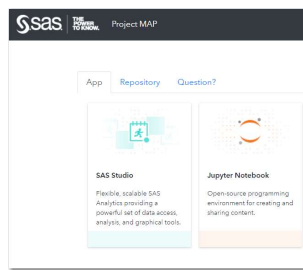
Ssas. THE POWER TO KNOW. Project MAP

App Repository Question?

SAS Studio

Flexible, scalable SAS Analytics providing a powerful set of data access, analysis, and graphical tools.

Jupyter Notebook

Open-source programming environment for creating and sharing content.